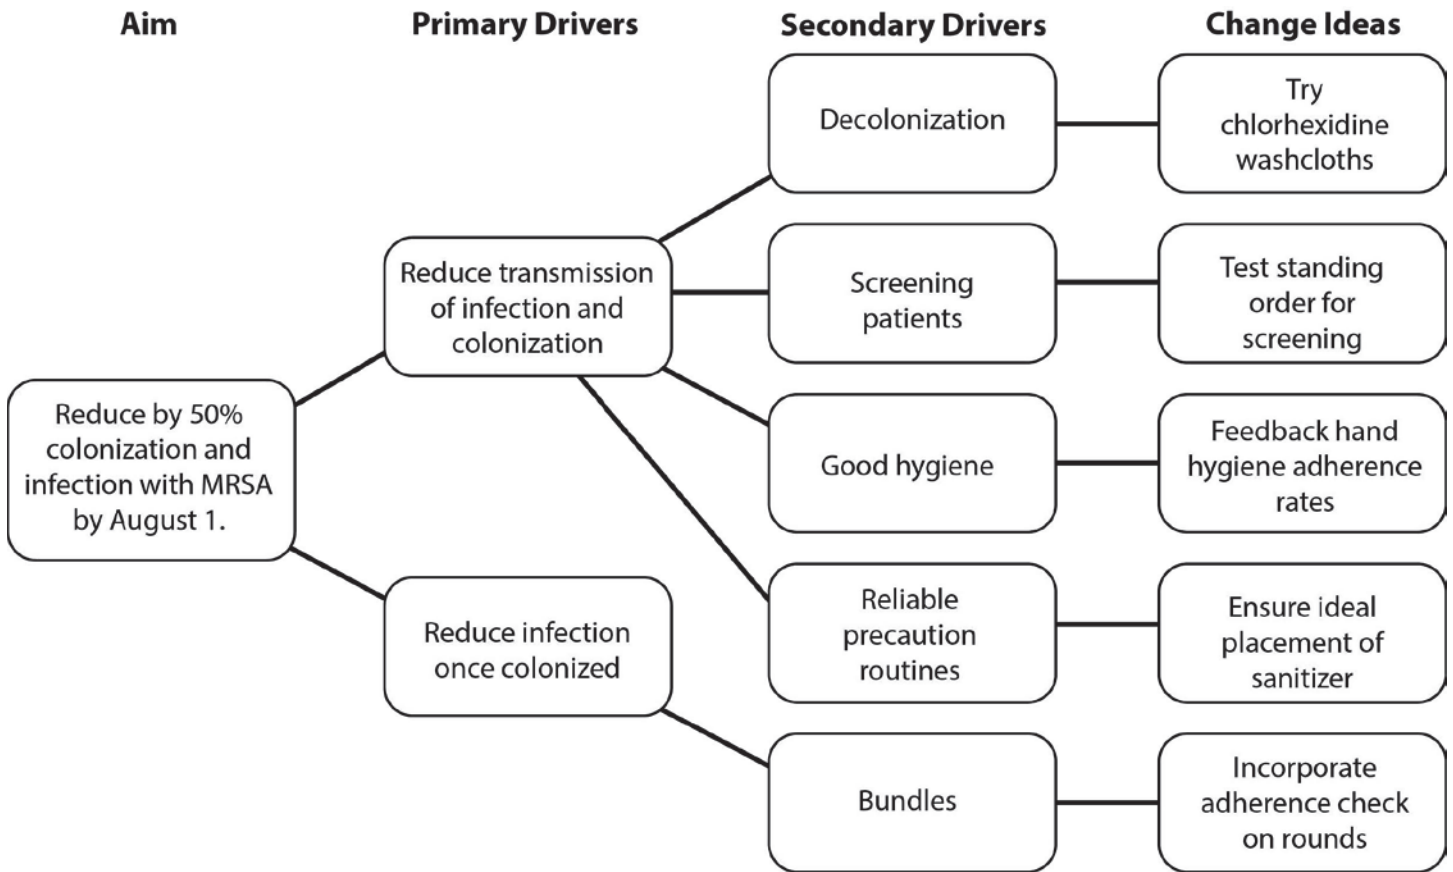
Aim

Primary Drivers

Secondary Drivers

Change Ideas

Reduce by 50% colonization and infection with MRSA by August 1.

Reduce transmission of infection and colonization

Reduce infection once colonized

Decolonization

Screening patients

Good hygiene

Reliable precaution routines

Bundles

Try chlorhexidine washcloths

Test standing order for screening

Feedback hand hygiene adherence rates

Ensure ideal placement of sanitizer

Incorporate adherence check on rounds